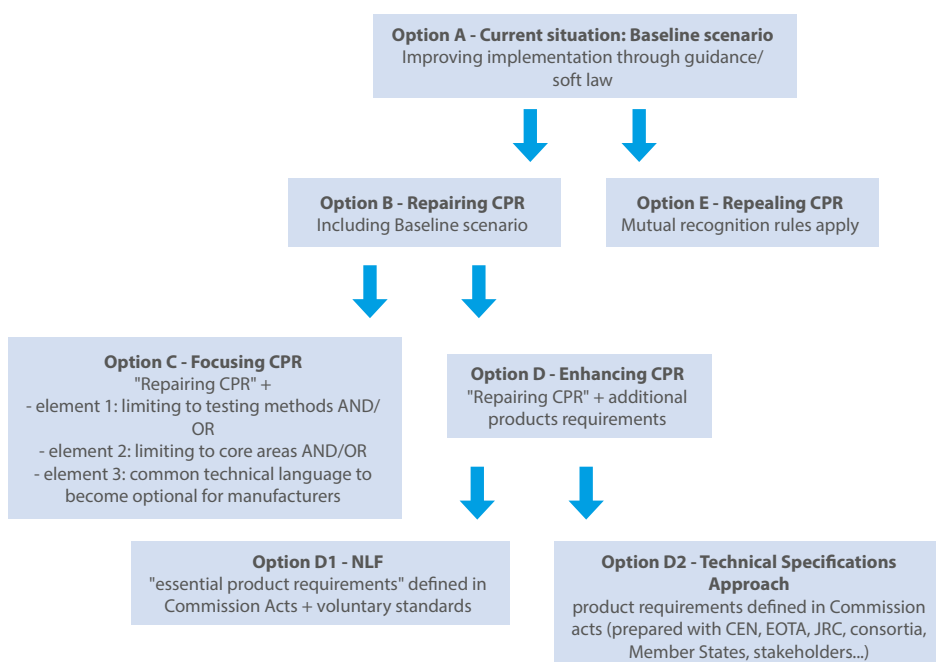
**Option A - Current situation: Baseline scenario**
Improving implementation through guidance/ soft law

**Option B - Repairing CPR**
Including Baseline scenario

**Option E - Repealing CPR**
Mutual recognition rules apply

**Option C - Focusing CPR**
"Repairing CPR" +
- element 1: limiting to testing methods AND/OR
- element 2: limiting to core areas AND/OR
- element 3: common technical language to become optional for manufacturers

**Option D - Enhancing CPR**
"Repairing CPR" + additional products requirements

**Option D1 - NLF**
"essential product requirements" defined in Commission Acts + voluntary standards

**Option D2 - Technical Specifications Approach**
product requirements defined in Commission acts (prepared with CEN, EOTA, JRC, consortia, Member States, stakeholders...)